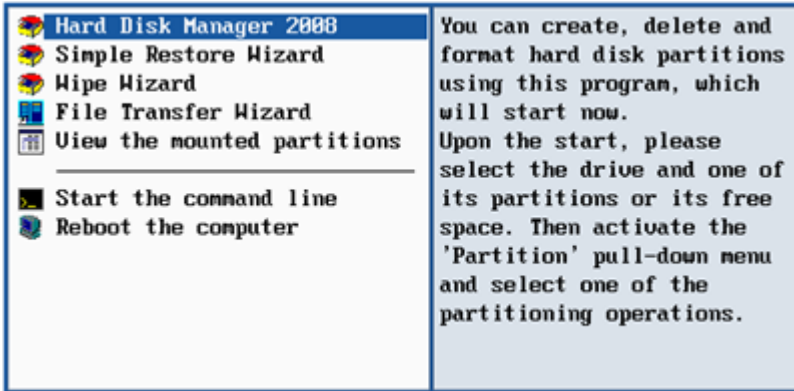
Hard Disk Manager 2008
Simple Restore Wizard
Wipe Wizard
File Transfer Wizard
View the mounted partitions

Start the command line
Reboot the computer

You can create, delete and format hard disk partitions using this program, which will start now.
Upon the start, please select the drive and one of its partitions or its free space. Then activate the 'Partition' pull-down menu and select one of the partitioning operations.